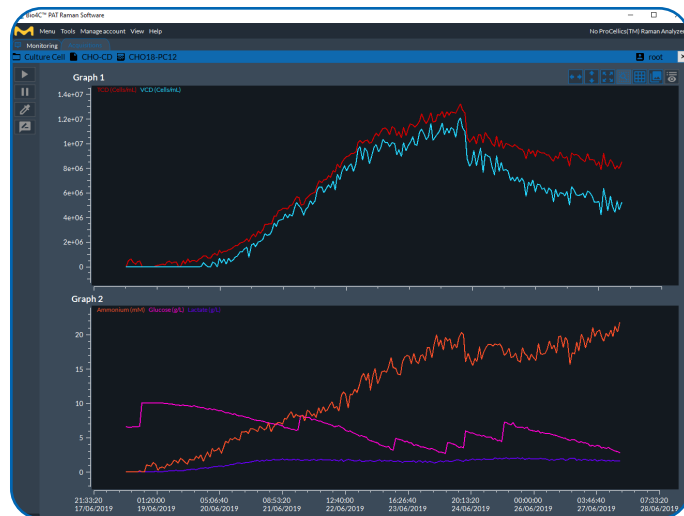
Bio4C™ PAT Raman Software
Menu Tools Manage account View Help
No ProCellics(TM) Raman Analyzer
Monitoring
Culture Cell CHO-CD CHO18-PC12
root
Graph 1
TCD (Cells/mL) VCD (Cells/mL)
1.4e+07
1.2e+07
1e+07
8e+06
6e+06
4e+06
2e+06
0
Graph 2
Ammonium (mM) Glucose (g/L) Lactate (g/L)
20
15
10
5
0
21:33:20 17/06/2019
01:20:00 19/06/2019
05:06:40 20/06/2019
08:53:20 21/06/2019
12:40:00 22/06/2019
16:26:40 23/06/2019
20:13:20 24/06/2019
00:00:00 26/06/2019
03:46:40 27/06/2019
07:33:20 28/06/2019